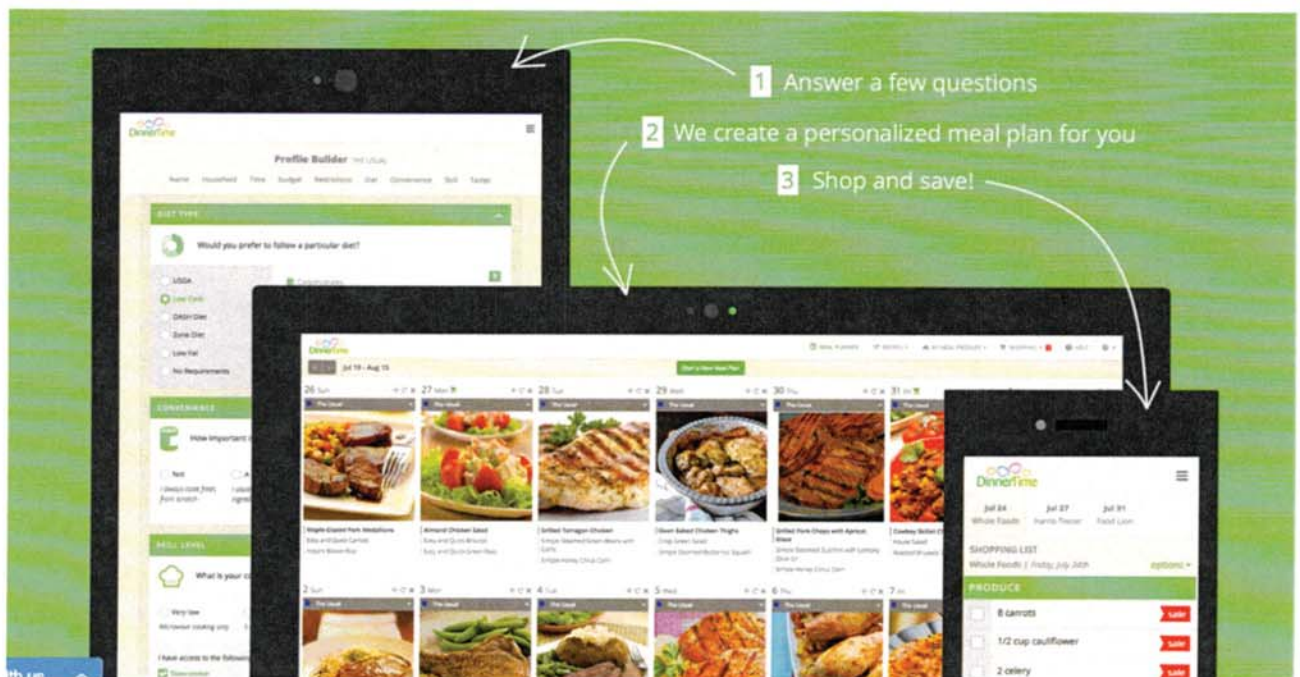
1 Answer a few questions

2 We create a personalized meal plan for you

3 Shop and save!

DinnerTime

Profile Builder

Name Household Time Budget Restrictions Diet Convenience Skill Tastes

DIET TYPE

Would you prefer to follow a particular diet?

USDA

Low Carb

DASH Diet

Zone Diet

Low Fat

No Requirements

CONVENIENCE

How important

SKILL LEVEL

What is your

Very low

Microwave cooking only

I have access to the following

DinnerTime

Jul 19 - Aug 15

Start a New Meal Plan

26 Sun

27 Mon

28 Tue

29 Wed

30 Thu

31 Fri

Maple-Glazed Pork Medallions

Almond Chicken Salad

Grilled Tarragon Chicken

Oven Baked Chicken Thighs

Grilled Pork Chops with Apricot Glaze

Cowboy Skillet

2 Sun

3 Mon

4 Tue

5 Wed

6 Thu

7 Fri

DinnerTime

Jul 24 Whole Foods

Jul 27 Harris Teeter

Jul 31 Food Lion

SHOPPING LIST

Whole Foods | Friday, July 24th

options

PRODUCE

8 carrots

Sale

1/2 cup cauliflower

Sale

2 celery

Sale

th us